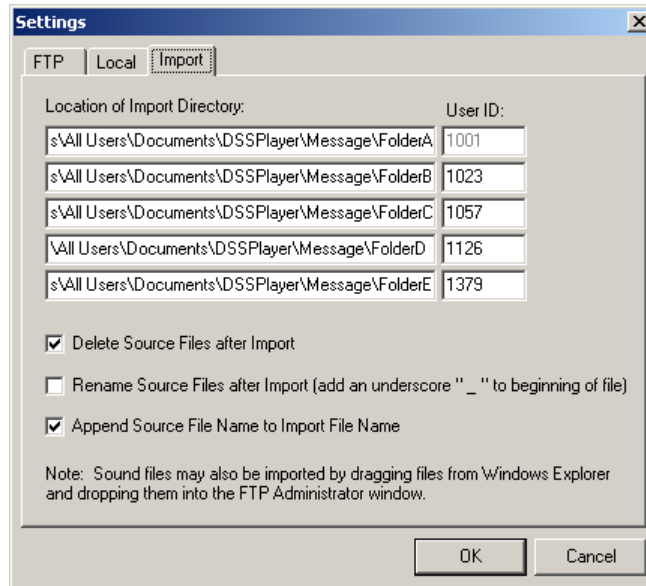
Settings
×
FTP
Local
Import
Location of Import Directory:
User ID:
s\All Users\Documents\DSSPlayer\Message\FolderA
1001
s\All Users\Documents\DSSPlayer\Message\FolderB
1023
s\All Users\Documents\DSSPlayer\Message\FolderC
1057
\All Users\Documents\DSSPlayer\Message\FolderD
1126
s\All Users\Documents\DSSPlayer\Message\FolderE
1379
Delete Source Files after Import
Rename Source Files after Import (add an underscore " _ " to beginning of file)
Append Source File Name to Import File Name
Note: Sound files may also be imported by dragging files from Windows Explorer and dropping them into the FTP Administrator window.
OK
Cancel